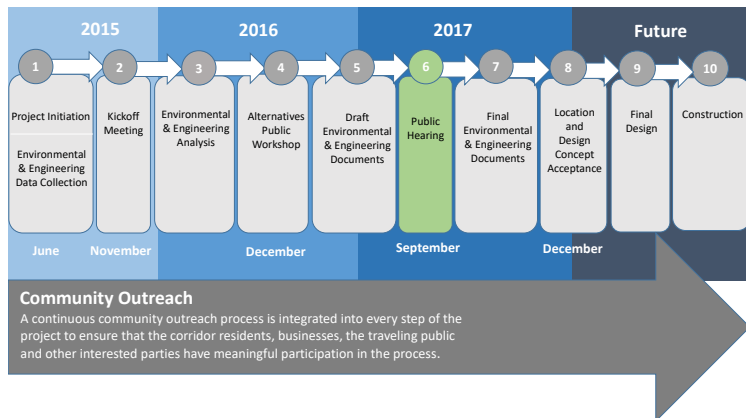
2015

2016

2017

Future

1
Project Initiation

Environmental & Engineering Data Collection

2
Kickoff Meeting

3
Environmental & Engineering Analysis

4
Alternatives Public Workshop

5
Draft Environmental & Engineering Documents

6
Public Hearing

7
Final Environmental & Engineering Documents

8
Location and Design Concept Acceptance

9
Final Design

10
Construction

June

November

December

September

December

Community Outreach

A continuous community outreach process is integrated into every step of the project to ensure that the corridor residents, businesses, the traveling public and other interested parties have meaningful participation in the process.